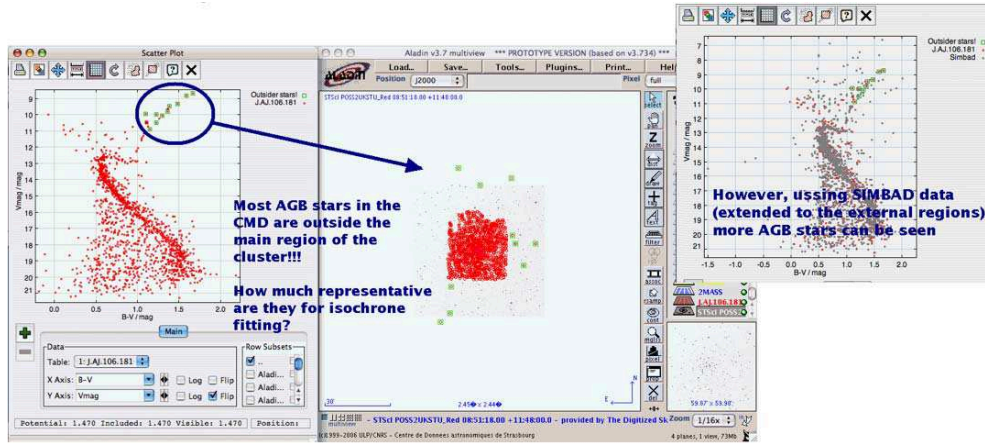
Scatter Plot

Outsider stars!
J.AJ.106.181

Vmag / mag

9
10
11
12
13
14
15
16
17
18
19
20
21

0.5
1.0
1.5
2.0

B-V / mag

Main

Data

Table: 1: J.AJ.106.181

X Axis: B-V

Y Axis: Vmag

Log
Flip
Log
Flip

Row Subsets

Aladi...
Aladi...
Aladi...

Potential: 1.470 Included: 1.470 Visible: 1.470 Position:

Aladin v3.7 multiview *** PROTOTYPE VERSION (based on v3.734) ***

Load... Save... Tools... Plugins... Print... Hel

Position J2000

Pixel full

STScI POSS2UKSTU_Red 08:51:18.00 +11:48:00.0

select
zoom
dist
draw
tag
filter
assoc
rgb
cont
mglss
pixel
prop
del

Most AGB stars in the CMD are outside the main region of the cluster!!!

How much representative are they for isochrone fitting?

30'

2.45◆ x 2.44◆

E

multiview

- STScI POSS2UKSTU_Red 08:51:18.00 +11:48:00.0 - provided by The Digitized Sk

©1999-2006 ULP/CNRS - Centre de Données astronomiques de Strasbourg

Zoom 1/16x

4 planes, 1 view, 73Mb

2MASS
J.AJ.106.181
STScI POSS2

59.97' x 59.98'

Outsider stars!
J.AJ.106.181
Simbad

Vmag / mag

7
8
9
10
11
12
13
14
15
16
17
18
19
20
21

-1.5
-1.0
-0.5
0.0
0.5
1.0
1.5
2.0

B-V / mag

However, using SIMBAD data (extended to the external regions) more AGB stars can be seen